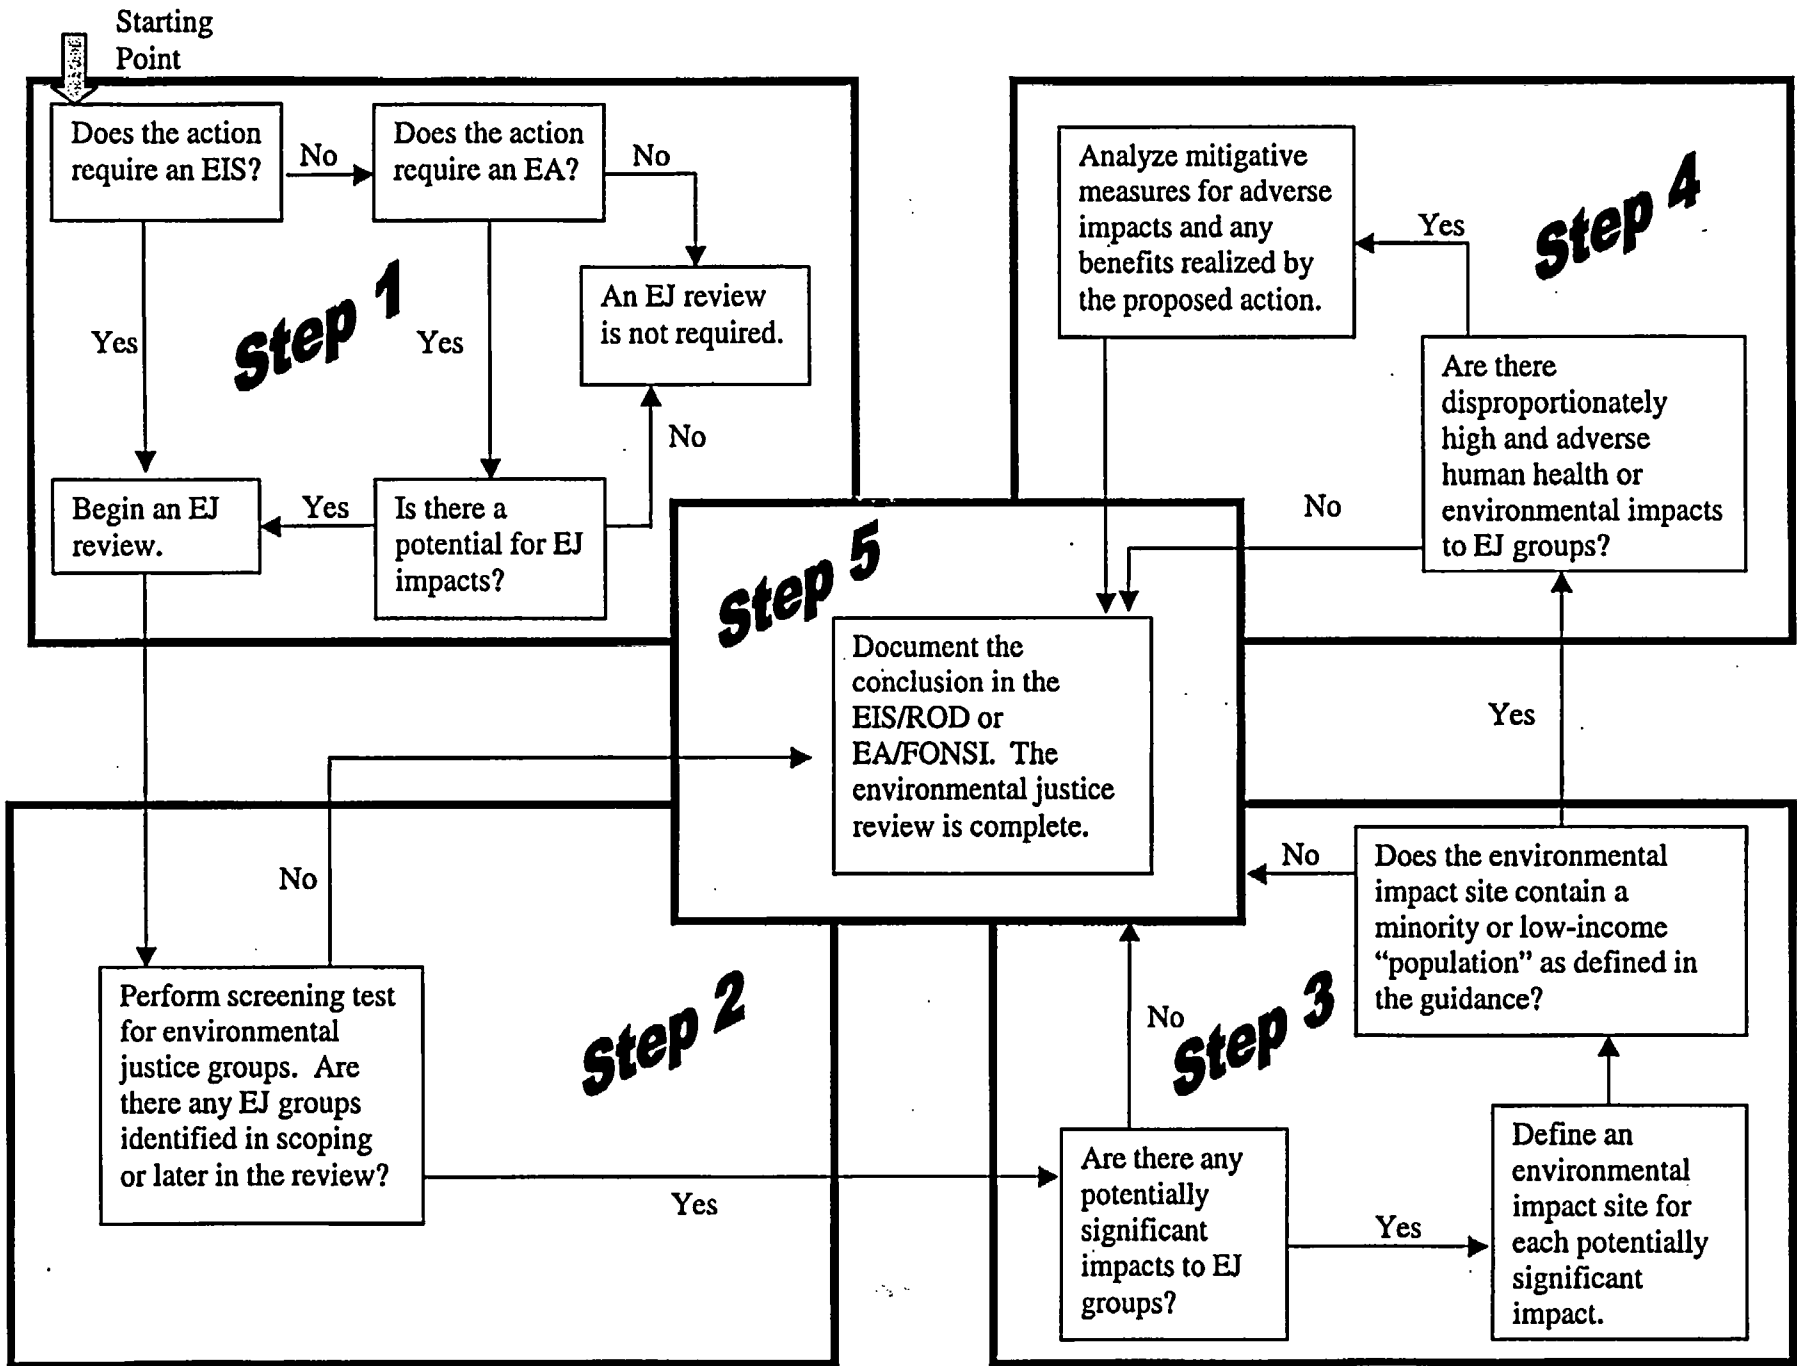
Starting Point

Does the action require an EIS?

No

Does the action require an EA?

No

An EJ review is not required.

Yes

Step 1

Yes

No

Begin an EJ review.

Yes

Is there a potential for EJ impacts?

Analyze mitigative measures for adverse impacts and any benefits realized by the proposed action.

Yes

Step 4

Are there disproportionately high and adverse human health or environmental impacts to EJ groups?

No

Step 5

Document the conclusion in the EIS/ROD or EA/FONSI. The environmental justice review is complete.

Yes

No

No

Does the environmental impact site contain a minority or low-income "population" as defined in the guidance?

Perform screening test for environmental justice groups. Are there any EJ groups identified in scoping or later in the review?

Step 2

No

Step 3

Yes

Are there any potentially significant impacts to EJ groups?

Yes

Define an environmental impact site for each potentially significant impact.